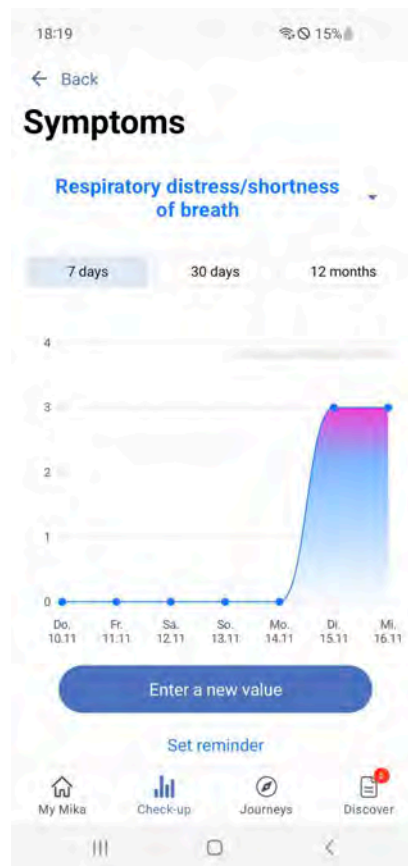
18:19
15%

← Back

Symptoms

Respiratory distress/shortness of breath

7 days
30 days
12 months

4
3
2
1
0

Do. 10.11
Fr. 11.11
Sa. 12.11
So. 13.11
Mo. 14.11
Di. 15.11
Mi. 16.11

Enter a new value

Set reminder

My Mika
Check-up
Journeys
5
Discover